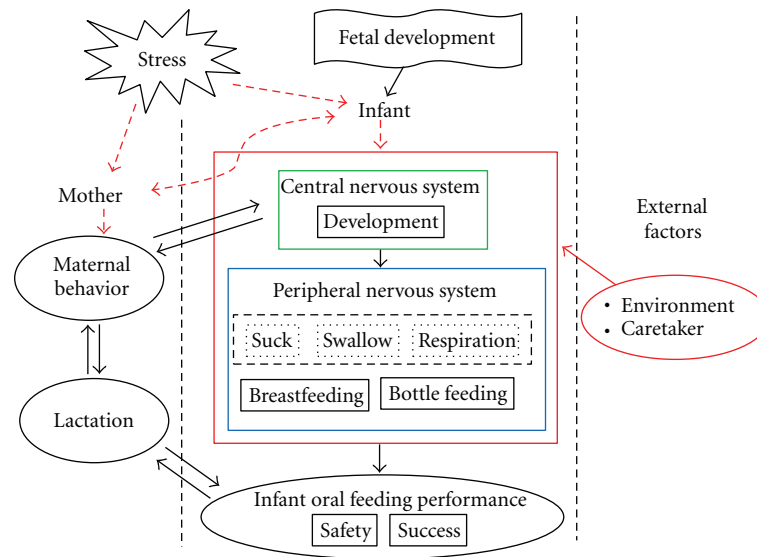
Stress

Fetal development

Infant

Mother

Central nervous system

Development

Maternal behavior

Peripheral nervous system

Suck

Swallow

Respiration

Breastfeeding

Bottle feeding

Lactation

Infant oral feeding performance

Safety

Success

External factors

• Environment
• Caretaker